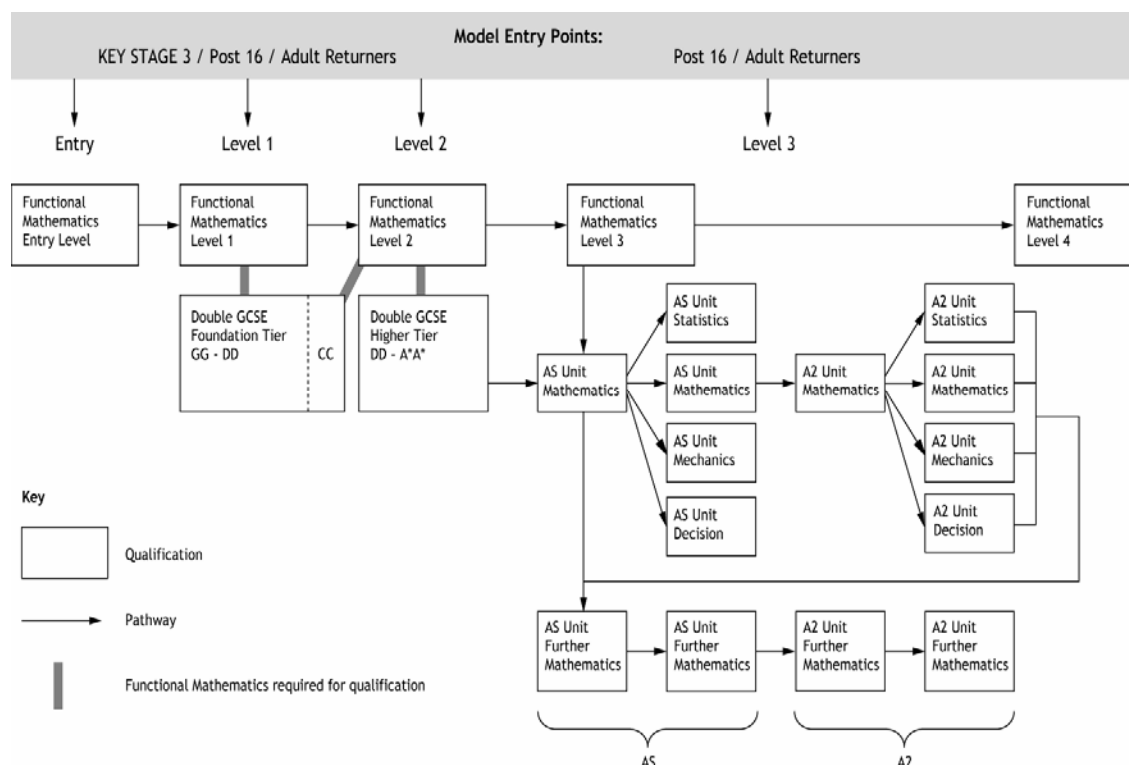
Model Entry Points:

KEY STAGE 3 / Post 16 / Adult Returners

Post 16 / Adult Returners

Entry

Level 1

Level 2

Level 3

Functional Mathematics Entry Level

Functional Mathematics Level 1

Functional Mathematics Level 2

Functional Mathematics Level 3

Functional Mathematics Level 4

Double GCSE Foundation Tier GG - DD

CC

Double GCSE Higher Tier DD - A*A*

AS Unit Mathematics

AS Unit Statistics

AS Unit Mathematics

AS Unit Mechanics

AS Unit Decision

A2 Unit Mathematics

A2 Unit Statistics

A2 Unit Mathematics

A2 Unit Mechanics

A2 Unit Decision

Key

Qualification

Pathway

Functional Mathematics required for qualification

AS Unit Further Mathematics

AS Unit Further Mathematics

A2 Unit Further Mathematics

A2 Unit Further Mathematics

AS

A2